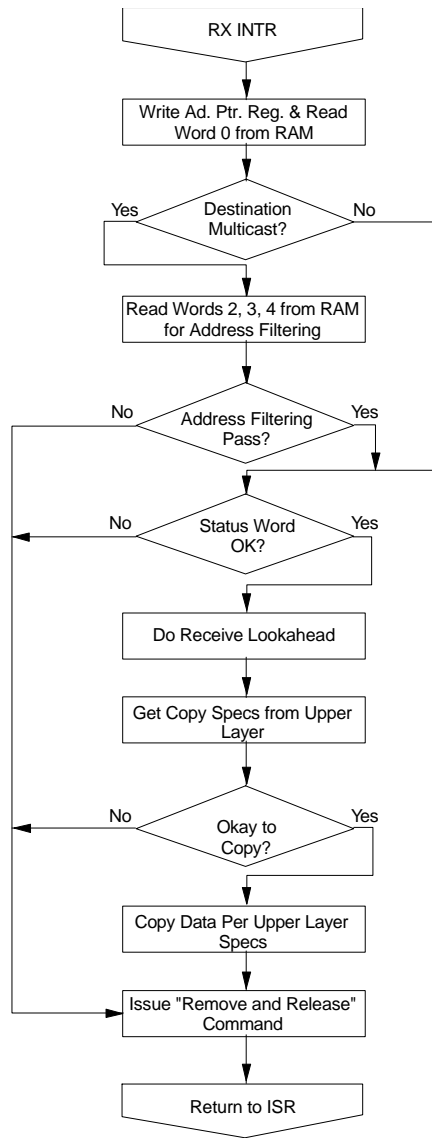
RX INTR

Write Ad. Ptr. Reg. & Read Word 0 from RAM

Yes

Destination Multicast?

No

Read Words 2, 3, 4 from RAM for Address Filtering

No

Address Filtering Pass?

Yes

No

Status Word OK?

Yes

Do Receive Lookahead

Get Copy Specs from Upper Layer

No

Okay to Copy?

Yes

Copy Data Per Upper Layer Specs

Issue "Remove and Release" Command

Return to ISR